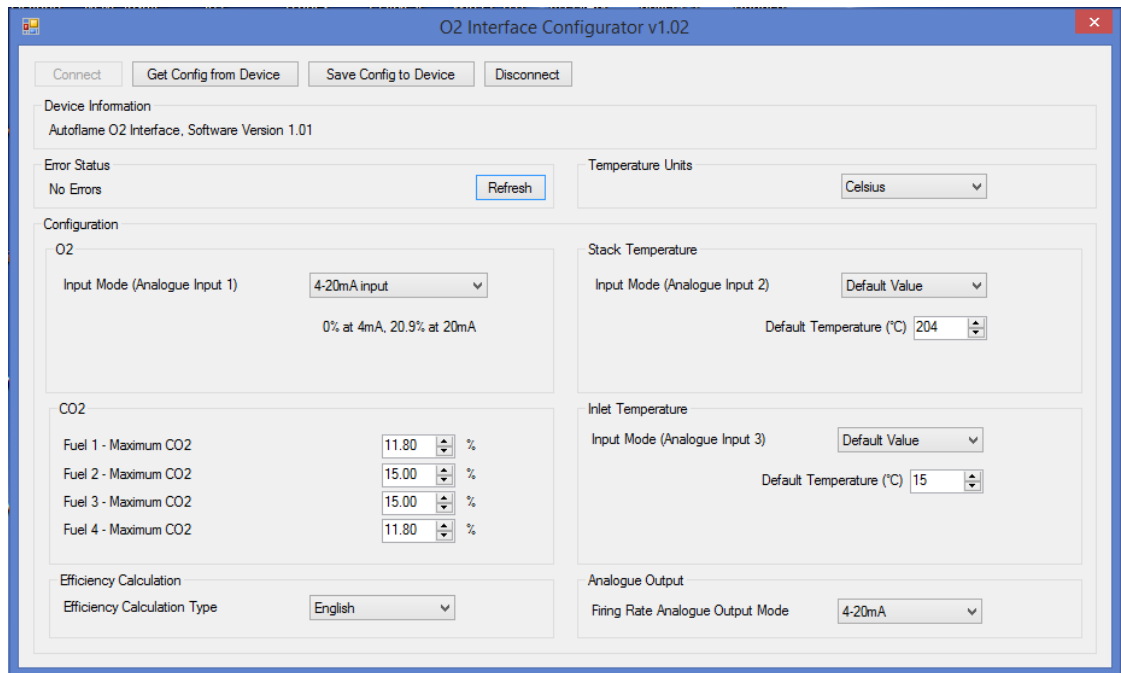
O2 Interface Configurator v1.02

Connect | Get Config from Device | Save Config to Device | Disconnect

Device Information
Autoflame O2 Interface, Software Version 1.01

Error Status
No Errors
Refresh

Temperature Units
Celsius

Configuration

O2
Input Mode (Analogue Input 1) 4-20mA input
0% at 4mA, 20.9% at 20mA

Stack Temperature
Input Mode (Analogue Input 2) Default Value
Default Temperature (°C) 204

CO2
Fuel 1 - Maximum CO2 11.80 %
Fuel 2 - Maximum CO2 15.00 %
Fuel 3 - Maximum CO2 15.00 %
Fuel 4 - Maximum CO2 11.80 %

Inlet Temperature
Input Mode (Analogue Input 3) Default Value
Default Temperature (°C) 15

Efficiency Calculation
Efficiency Calculation Type English

Analogue Output
Firing Rate Analogue Output Mode 4-20mA